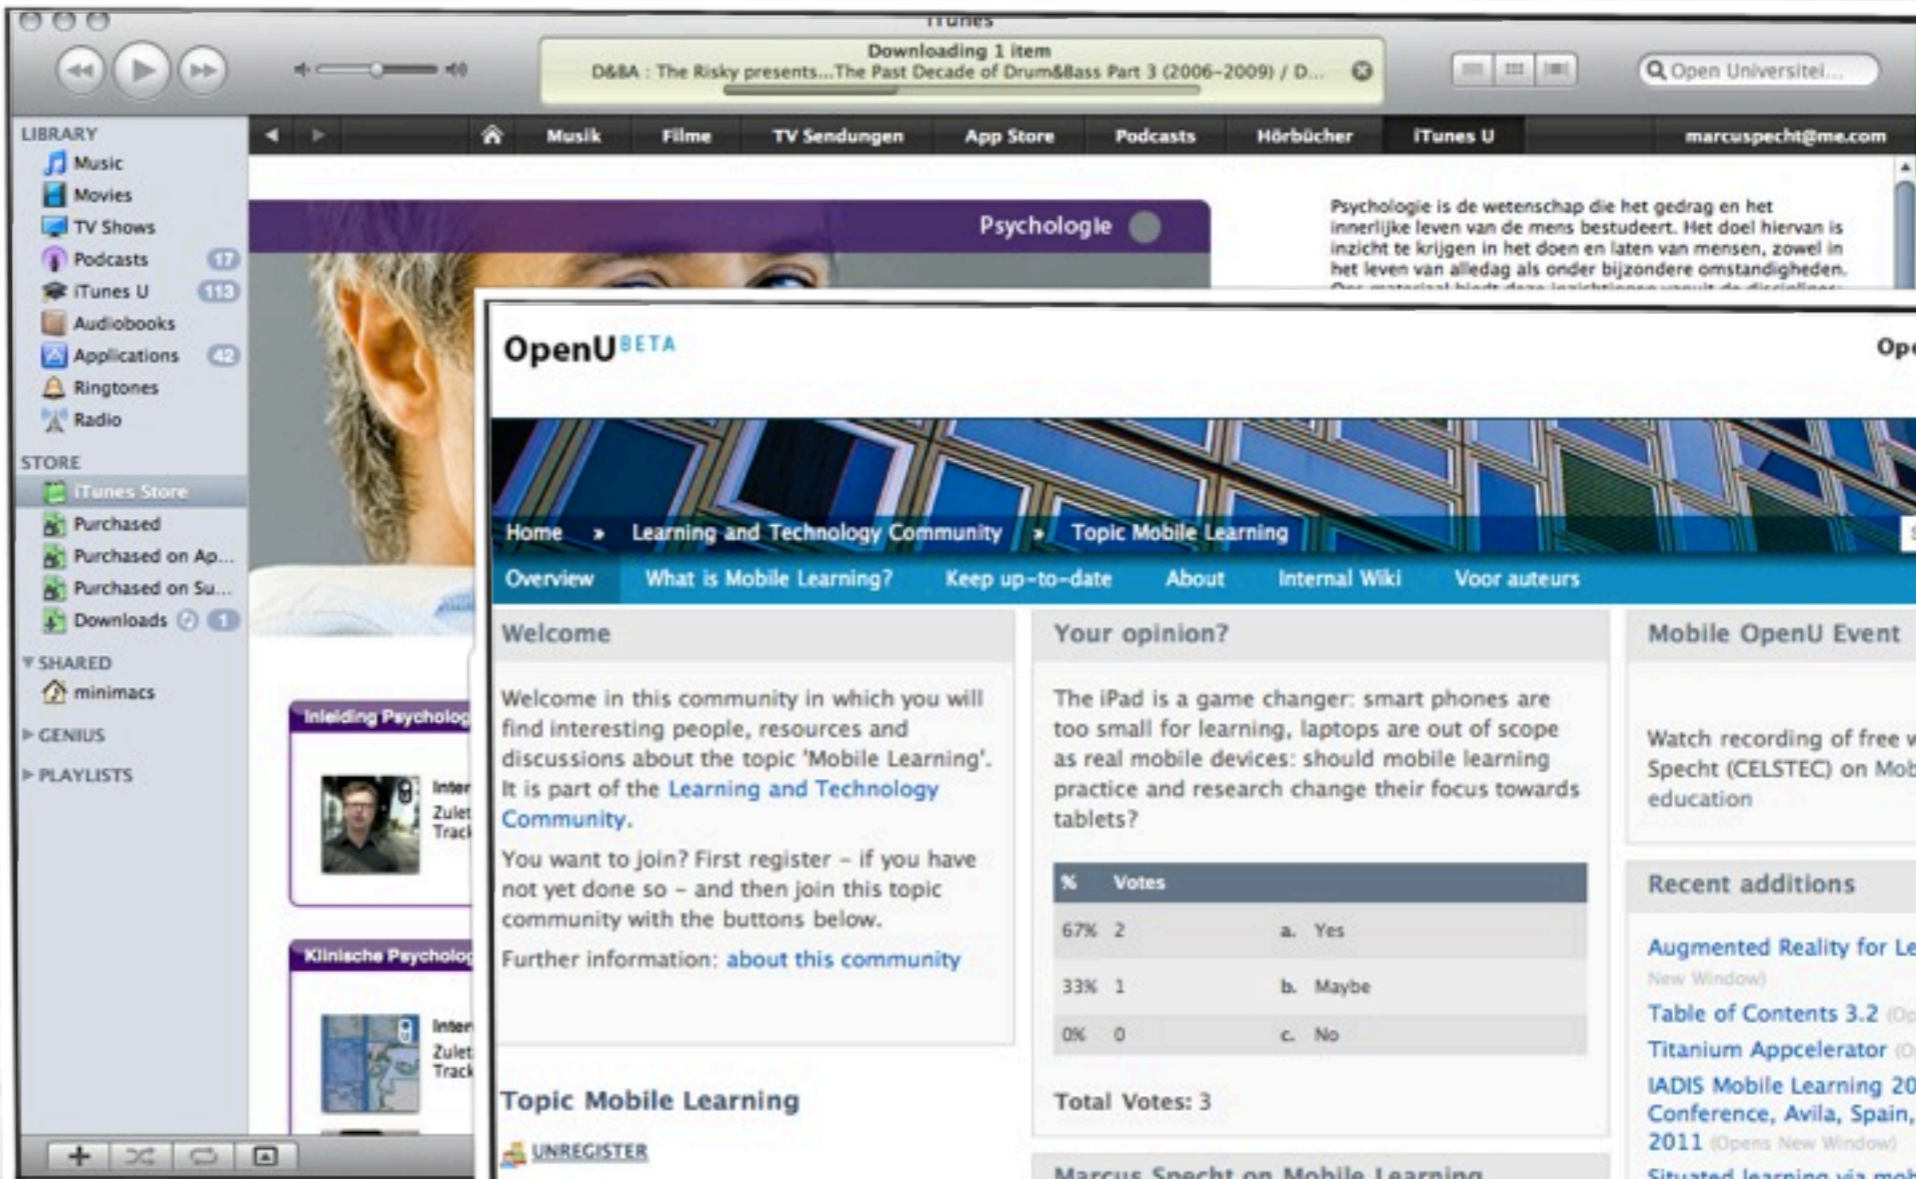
iTunes

Downloading 1 item
D&BA : The Risky presents...The Past Decade of Drum&Bass Part 3 (2006-2009) / D...

Open Universitei...

LIBRARY
Music
Movies
TV Shows
Podcasts 17
iTunes U 113
Audiobooks
Applications 42
Ringtones
Radio

STORE
iTunes Store
Purchased
Purchased on Ap...
Purchased on Su...
Downloads 1

SHARED
minimacs

GENIUS

PLAYLISTS

Musik | Filme | TV Sendungen | App Store | Podcasts | Hörbücher | iTunes U | marcuspecht@me.com

Psychologie

Psychologie is de wetenschap die het gedrag en het innerlijke leven van de mens bestudeert. Het doel hiervan is inzicht te krijgen in het doen en laten van mensen, zowel in het leven van alledag als onder bijzondere omstandigheden.

Inleiding Psycholog
Inter
Zulet
Track

Klinische Psycholog
Inter
Zulet
Track

OpenU BETA

Op

Home » Learning and Technology Community » Topic Mobile Learning

Overview | What is Mobile Learning? | Keep up-to-date | About | Internal Wiki | Voor auteurs

Welcome

Welcome in this community in which you will find interesting people, resources and discussions about the topic 'Mobile Learning'. It is part of the Learning and Technology Community.

You want to join? First register – if you have not yet done so – and then join this topic community with the buttons below.

Further information: about this community

Topic Mobile Learning

UNREGISTER

Your opinion?

The iPad is a game changer: smart phones are too small for learning, laptops are out of scope as real mobile devices: should mobile learning practice and research change their focus towards tablets?

| % | Votes | | |
|---|---|---|---|
| 67% | 2 | a. | Yes |
| 33% | 1 | b. | Maybe |
| 0% | 0 | c. | No |

Total Votes: 3

Marcus Specht on Mobile Learning

Mobile OpenU Event

Watch recording of free w Specht (CELSTEC) on Mob education

Recent additions

Augmented Reality for Le
New Window)
Table of Contents 3.2 (Op
Titanium Appcelerator (O
IADIS Mobile Learning 20 Conference, Avila, Spain, 2011 (Opens New Window)
Situated learning via mob